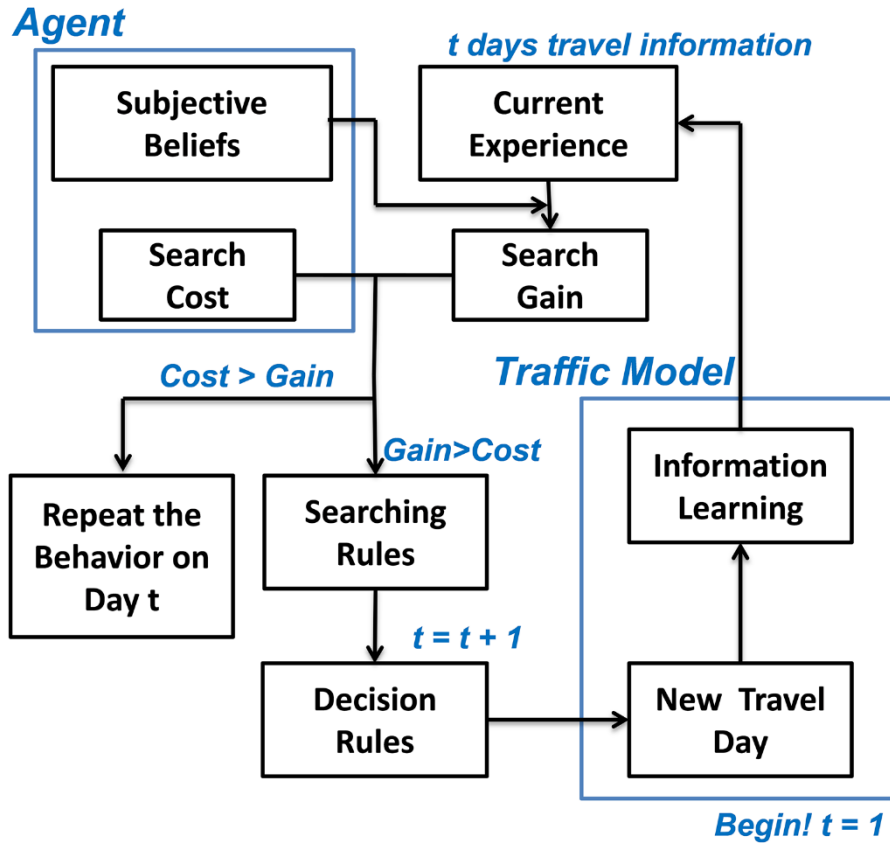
Agent

t days travel information

Subjective Beliefs

Current Experience

Search Cost

Search Gain

Traffic Model

Cost > Gain

Gain>Cost

Information Learning

Repeat the Behavior on Day t

Searching Rules

$t = t + 1$

Decision Rules

New Travel Day

Begin! $t = 1$